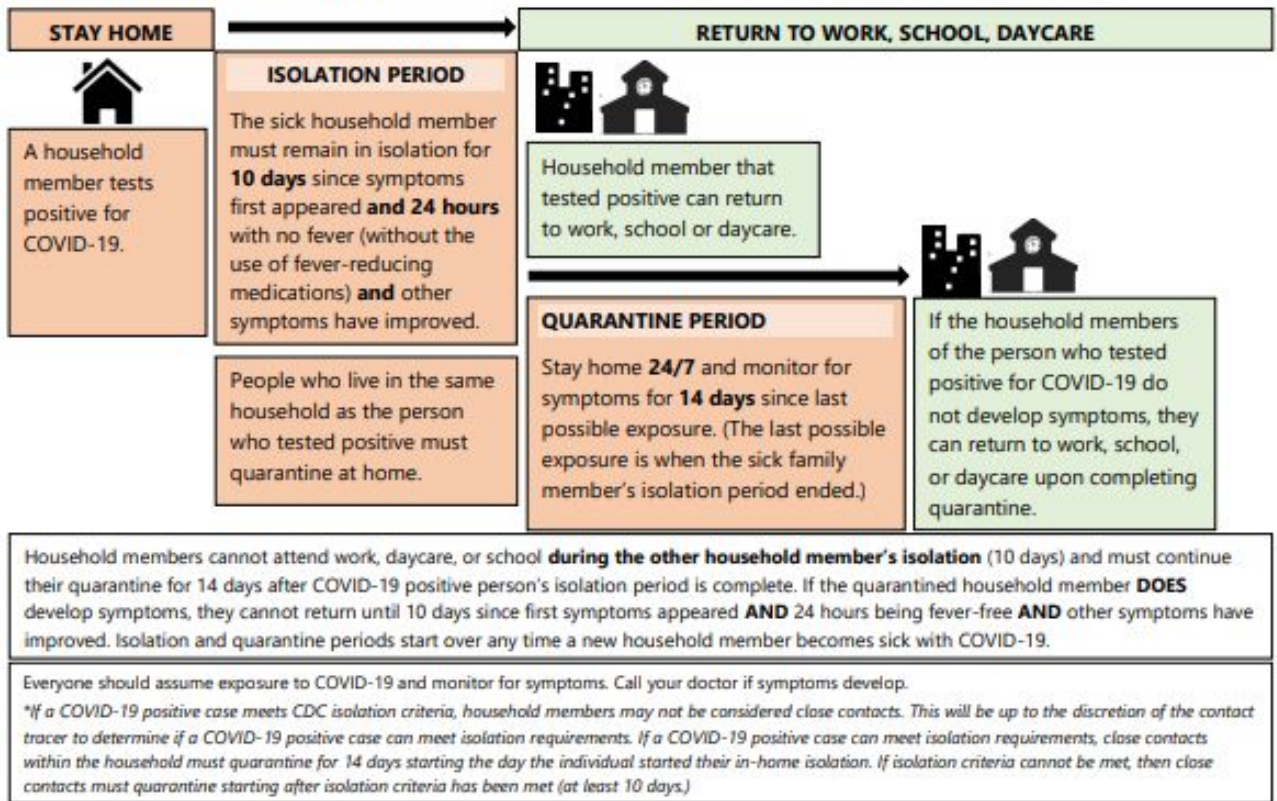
STAY HOME

RETURN TO WORK, SCHOOL, DAYCARE

A household member tests positive for COVID-19.

ISOLATION PERIOD

The sick household member must remain in isolation for **10 days** since symptoms first appeared **and 24 hours** with no fever (without the use of fever-reducing medications) **and** other symptoms have improved.

People who live in the same household as the person who tested positive must quarantine at home.

Household member that tested positive can return to work, school or daycare.

QUARANTINE PERIOD

Stay home **24/7** and monitor for symptoms for **14 days** since last possible exposure. (The last possible exposure is when the sick family member's isolation period ended.)

If the household members of the person who tested positive for COVID-19 do not develop symptoms, they can return to work, school, or daycare upon completing quarantine.

Household members cannot attend work, daycare, or school **during the other household member's isolation** (10 days) and must continue their quarantine for 14 days after COVID-19 positive person's isolation period is complete. If the quarantined household member **DOES** develop symptoms, they cannot return until 10 days since first symptoms appeared **AND** 24 hours being fever-free **AND** other symptoms have improved. Isolation and quarantine periods start over any time a new household member becomes sick with COVID-19.

Everyone should assume exposure to COVID-19 and monitor for symptoms. Call your doctor if symptoms develop.

*If a COVID-19 positive case meets CDC isolation criteria, household members may not be considered close contacts. This will be up to the discretion of the contact tracer to determine if a COVID-19 positive case can meet isolation requirements. If a COVID-19 positive case can meet isolation requirements, close contacts within the household must quarantine for 14 days starting the day the individual started their in-home isolation. If isolation criteria cannot be met, then close contacts must quarantine starting after isolation criteria has been met (at least 10 days.)